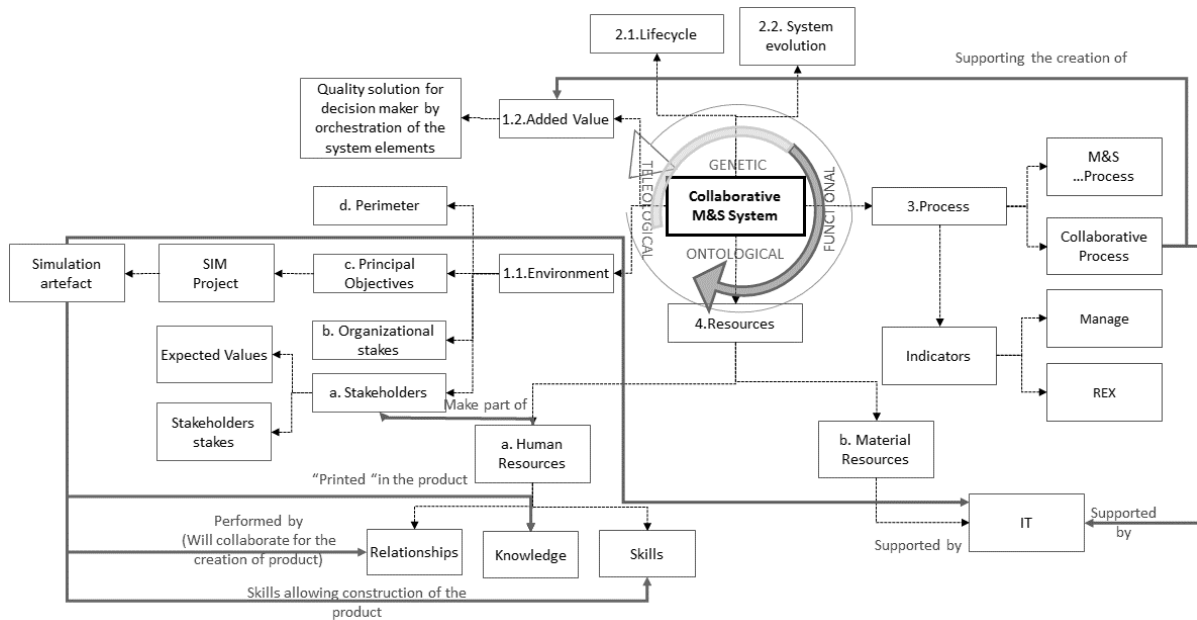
2.1.Lifecycle

2.2. System evolution

Supporting the creation of

Quality solution for decision maker by orchestration of the system elements

1.2.Added Value

GENETIC

TELEOLOGICAL

FUNCTIONAL

ONTOLOGICAL

Collaborative M&S System

3.Process

M&S ...Process

Collaborative Process

d. Perimeter

Simulation artefact

SIM Project

c. Principal Objectives

1.1.Environment

4.Resources

b. Organizational stakes

Manage

Indicators

Expected Values

a. Stakeholders

REX

Make part of

Stakeholders stakes

a. Human Resources

b. Material Resources

"Printed "in the product

Supported by

IT

Performed by (Will collaborate for the creation of product)

Relationships

Knowledge

Skills

Supported by

Skills allowing construction of the product